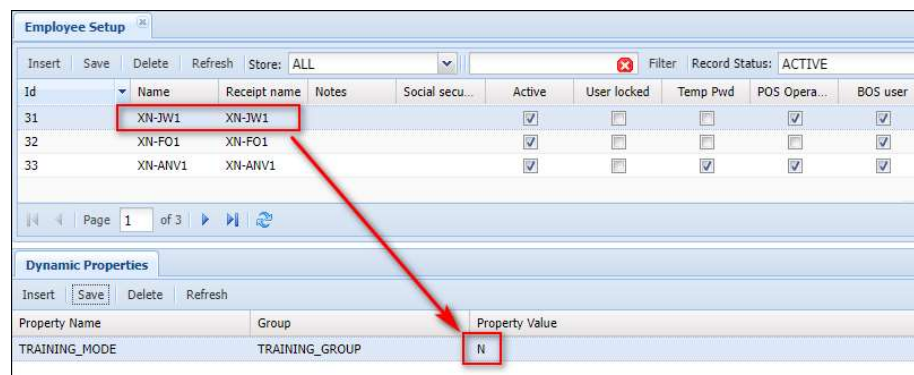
Employee Setup

Insert Save Delete Refresh Store: ALL Filter Record Status: ACTIVE

| Id | Name | Receipt name | Notes | Social secu... | Active | User locked | Temp Pwd | POS Opera... | BOS user |
|---|---|---|---|---|---|---|---|---|---|
| 31 | XN-JW1 | XN-JW1 | | | | | | | |
| 32 | XN-FO1 | XN-FO1 | | | | | | | |
| 33 | XN-ANV1 | XN-ANV1 | | | | | | | |

Page 1 of 3

Dynamic Properties

Insert Save Delete Refresh

| Property Name | Group | Property Value |
|---|---|---|
| TRAINING_MODE | TRAINING_GROUP | N |